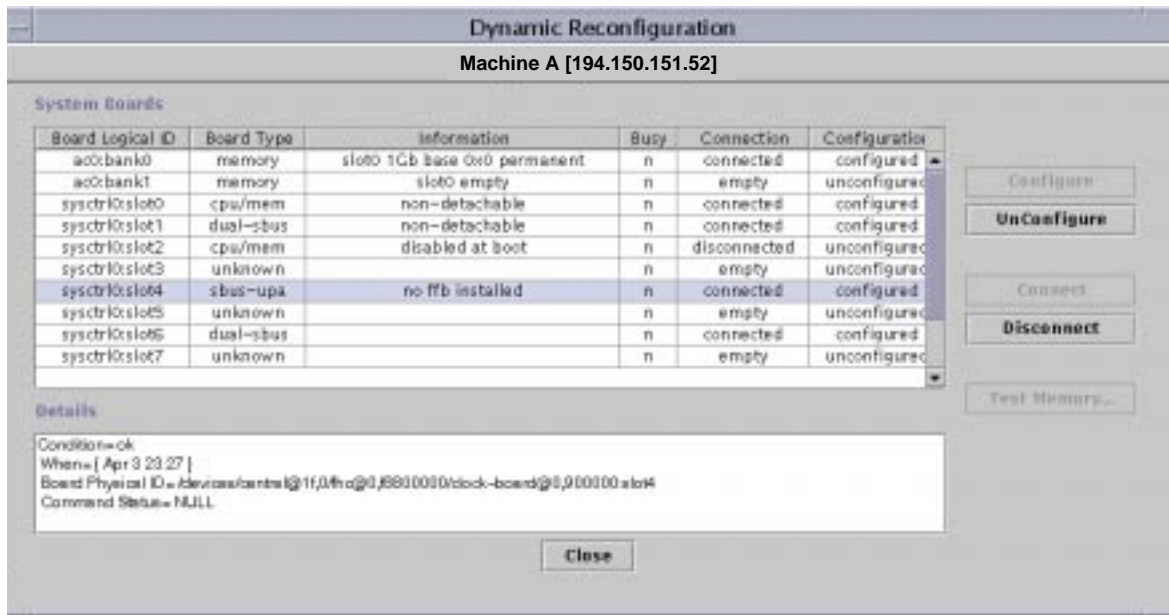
Dynamic Reconfiguration

Machine A [194.150.151.52]

System Boards

| Board Logical ID | Board Type | Information | Busy | Connection | Configuratio |
|---|---|---|---|---|---|
| ac0:bank0 | memory | slot0 1Gb base 0x0 permanent | n | connected | configured |
| ac0:bank1 | memory | slot0 empty | n | empty | unconfigured |
| sysctrl0:slot0 | cpu/mem | non-detachable | n | connected | configured |
| sysctrl0:slot1 | dual-sbus | non-detachable | n | connected | configured |
| sysctrl0:slot2 | cpu/mem | disabled at boot | n | disconnected | unconfigured |
| sysctrl0:slot3 | unknown | | n | empty | unconfigured |
| sysctrl0:slot4 | sbus-upa | no ffb installed | n | connected | configured |
| sysctrl0:slot5 | unknown | | n | empty | unconfigured |
| sysctrl0:slot6 | dual-sbus | | n | connected | configured |
| sysctrl0:slot7 | unknown | | n | empty | unconfigured |

Configure

UnConfigure

Connect

Disconnect

Test Memory...

Details

Condition=ok
When=[ Apr 3 23:27 ]
Board Physical ID=/devices/central@1f,0/fhc@0,f8800000/clock-board@0,900000:slot4
Command Status=NULL

Close